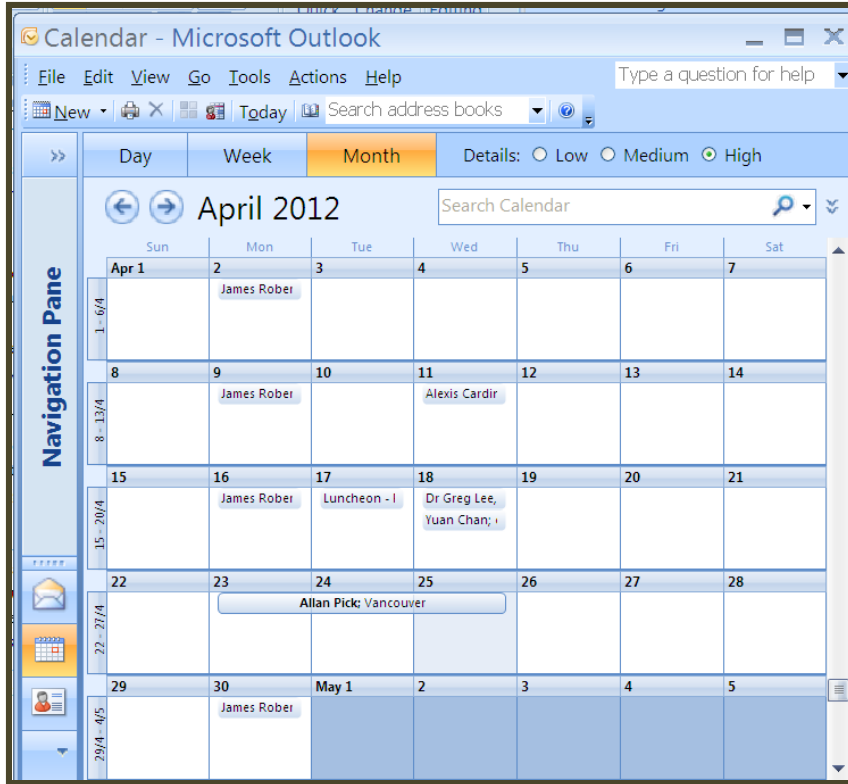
Calendar - Microsoft Outlook

File Edit View Go Tools Actions Help

Type a question for help

New Today Search address books

Day Week Month Details: Low Medium High

April 2012

Search Calendar

| | Sun | Mon | Tue | Wed | Thu | Fri | Sat |
|---|---|---|---|---|---|---|---|
| 1 - 6/4 | Apr 1 | 2 James Rober | 3 | 4 | 5 | 6 | 7 |
| 8 - 13/4 | 8 | 9 James Rober | 10 | 11 Alexis Cardir | 12 | 13 | 14 |
| 15 - 20/4 | 15 | 16 James Rober | 17 Luncheon - I | 18 Dr Greg Lee, Yuan Chan; | 19 | 20 | 21 |
| 22 - 27/4 | 22 | 23 Allan Pick; Vancouver | 24 | 25 | 26 | 27 | 28 |
| 29/4 - 4/5 | 29 | 30 James Rober | May 1 | 2 | 3 | 4 | 5 |

Navigation Pane